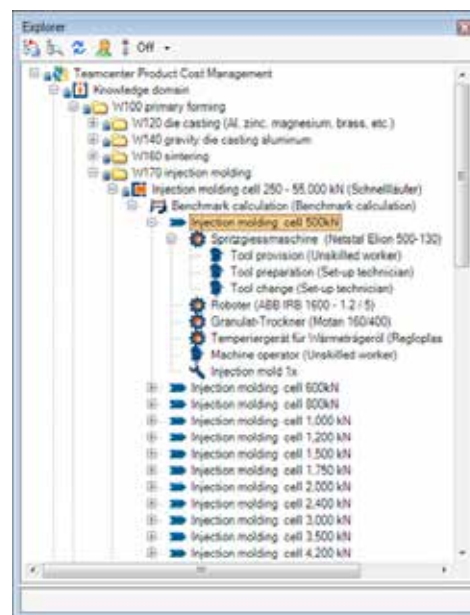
Explorer

Off

Teamcenter Product Cost Management
Knowledge domain
W100 primary forming
W120 die casting (Al, zinc, magnesium, brass, etc.)
W140 gravity die casting aluminum
W160 sintering
W170 injection molding
Injection molding cell 250 - 55,000 kN (Schnellläufer)
Benchmark calculation (Benchmark calculation)
Injection molding cell 500kN
Spritzgiessmaschine (Netstal Elion 500-130)
Tool provision (Unskilled worker)
Tool preparation (Set-up technician)
Tool change (Set-up technician)
Roboter (ABB IRB 1600 - 1.2 / 5)
Granulat-Trockner (Motan 160/400)
Temperiergerät für Wärmeträgeröl (Regloplas
Machine operator (Unskilled worker)
Injection mold 1x
Injection molding cell 600kN
Injection molding cell 800kN
Injection molding cell 1,000 kN
Injection molding cell 1,200 kN
Injection molding cell 1,500 kN
Injection molding cell 1,750 kN
Injection molding cell 2,000 kN
Injection molding cell 2,400 kN
Injection molding cell 3,000 kN
Injection molding cell 3,500 kN
Injection molding cell 4,200 kN